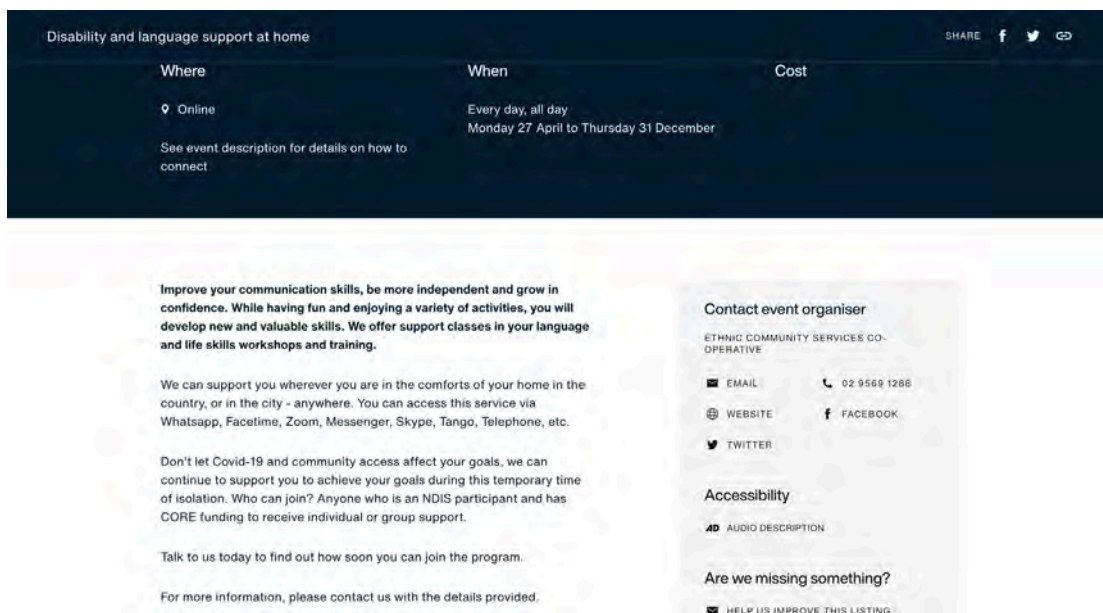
Disability and language support at home

SHARE

Where

Online

See event description for details on how to connect

When

Every day, all day
Monday 27 April to Thursday 31 December

Cost

**Improve your communication skills, be more independent and grow in confidence. While having fun and enjoying a variety of activities, you will develop new and valuable skills. We offer support classes in your language and life skills workshops and training.**

We can support you wherever you are in the comforts of your home in the country, or in the city - anywhere. You can access this service via Whatsapp, Facetime, Zoom, Messenger, Skype, Tango, Telephone, etc.

Don't let Covid-19 and community access affect your goals, we can continue to support you to achieve your goals during this temporary time of isolation. Who can join? Anyone who is an NDIS participant and has CORE funding to receive individual or group support.

Talk to us today to find out how soon you can join the program.

For more information, please contact us with the details provided.

Contact event organiser

ETHNIC COMMUNITY SERVICES CO-OPERATIVE

EMAIL

02 9569 1288

WEBSITE

FACEBOOK

TWITTER

Accessibility

AD AUDIO DESCRIPTION

Are we missing something?

HELP US IMPROVE THIS LISTING